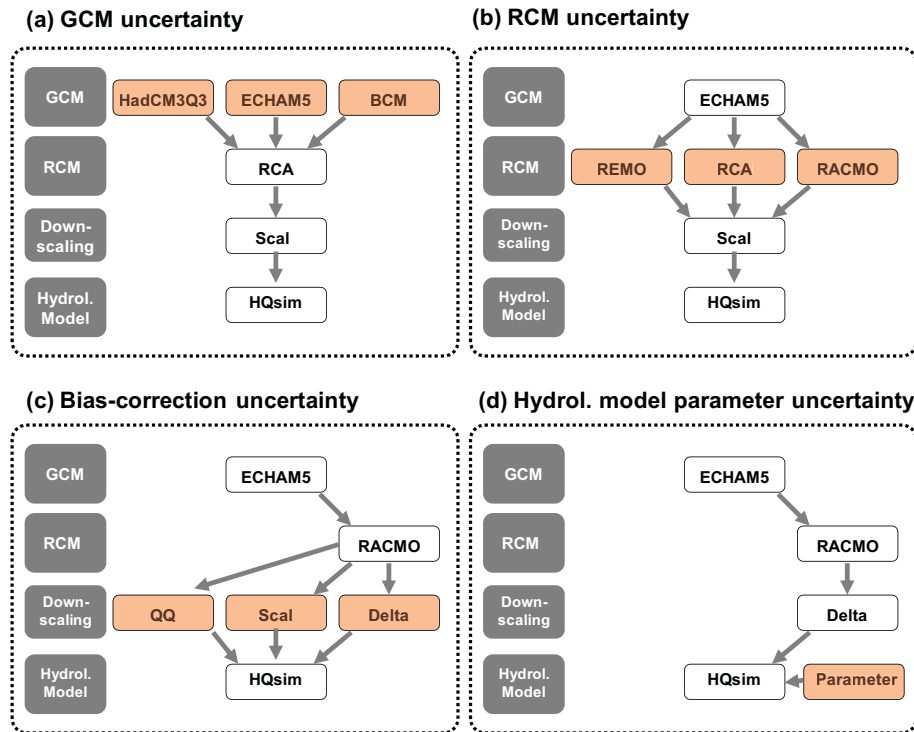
(a) GCM uncertainty

GCM
RCM
Downscaling
Hydrol. Model

HadCM3Q3
ECHAM5
BCM
RCA
Scal
HQsim

(b) RCM uncertainty

GCM
RCM
Downscaling
Hydrol. Model

ECHAM5
REMO
RCA
RACMO
Scal
HQsim

(c) Bias-correction uncertainty

GCM
RCM
Downscaling
Hydrol. Model

ECHAM5
RACMO
QQ
Scal
Delta
HQsim

(d) Hydrol. model parameter uncertainty

GCM
RCM
Downscaling
Hydrol. Model

ECHAM5
RACMO
Delta
HQsim
Parameter